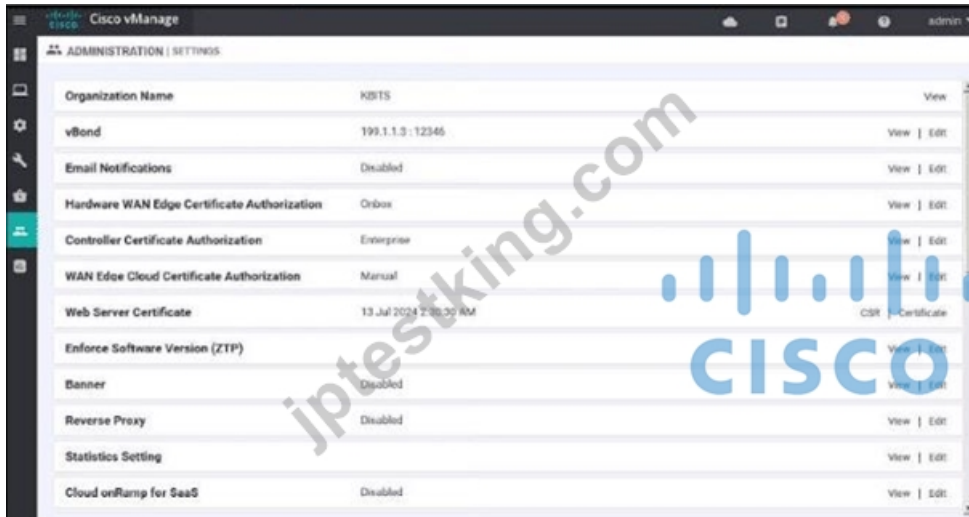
Cisco vManage

admin

ADMINISTRATION | SETTINGS

| | | |
|---|---|---|
| Organization Name | KBITS | View |
| vBond | 199.1.1.3 : 12346 | View \| Edit |
| Email Notifications | Disabled | View \| Edit |
| Hardware WAN Edge Certificate Authorization | Onbox | View \| Edit |
| Controller Certificate Authorization | Enterprise | View \| Edit |
| WAN Edge Cloud Certificate Authorization | Manual | View \| Edit |
| Web Server Certificate | 13 Jul 2024 2:30:30 AM | CSR \| Certificate |
| Enforce Software Version (ZTP) | | View \| Edit |
| Banner | Disabled | View \| Edit |
| Reverse Proxy | Disabled | View \| Edit |
| Statistics Setting | | View \| Edit |
| Cloud onRamp for SaaS | Disabled | View \| Edit |

jptestking.com

CISCO